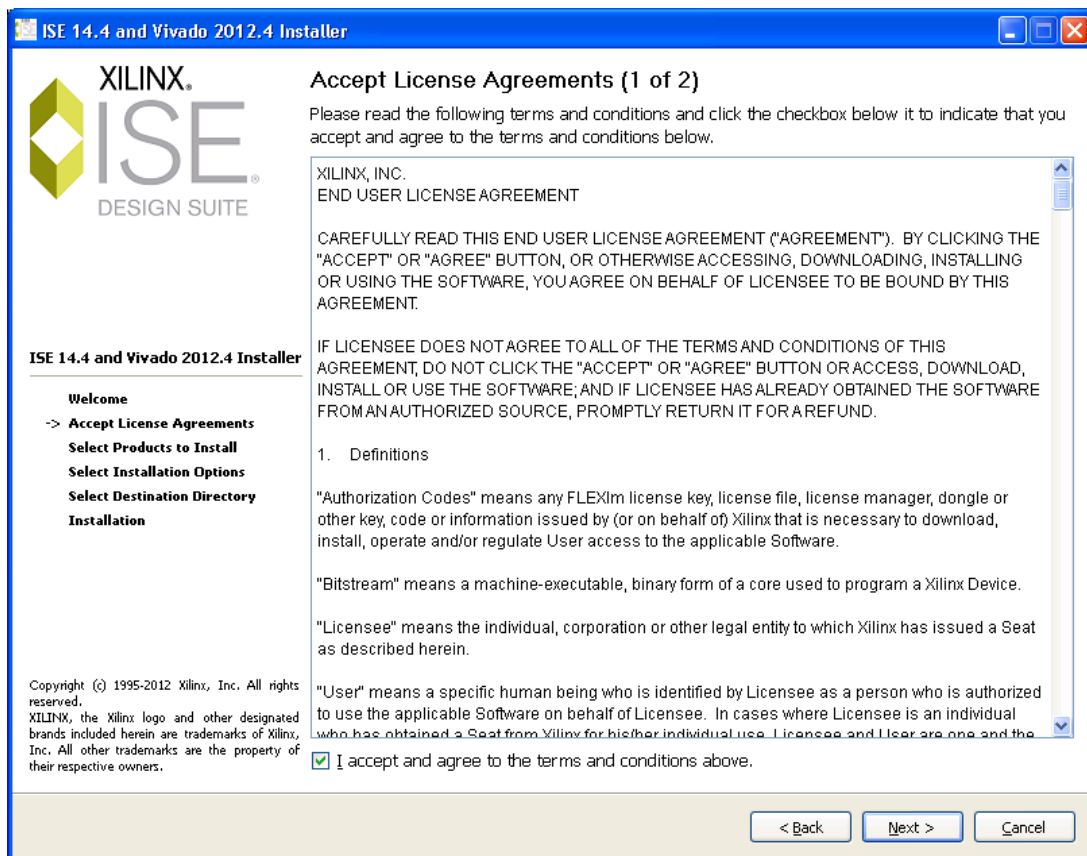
ISE 14.4 and Vivado 2012.4 Installer

XILINX.
ISE.
DESIGN SUITE

Accept License Agreements (1 of 2)

Please read the following terms and conditions and click the checkbox below it to indicate that you accept and agree to the terms and conditions below.

XILINX, INC.
END USER LICENSE AGREEMENT

CAREFULLY READ THIS END USER LICENSE AGREEMENT ("AGREEMENT"). BY CLICKING THE "ACCEPT" OR "AGREE" BUTTON, OR OTHERWISE ACCESSING, DOWNLOADING, INSTALLING OR USING THE SOFTWARE, YOU AGREE ON BEHALF OF LICENSEE TO BE BOUND BY THIS AGREEMENT.

IF LICENSEE DOES NOT AGREE TO ALL OF THE TERMS AND CONDITIONS OF THIS AGREEMENT, DO NOT CLICK THE "ACCEPT" OR "AGREE" BUTTON OR ACCESS, DOWNLOAD, INSTALL OR USE THE SOFTWARE; AND IF LICENSEE HAS ALREADY OBTAINED THE SOFTWARE FROM AN AUTHORIZED SOURCE, PROMPTLY RETURN IT FOR A REFUND.

1. Definitions

"Authorization Codes" means any FLEXlm license key, license file, license manager, dongle or other key, code or information issued by (or on behalf of) Xilinx that is necessary to download, install, operate and/or regulate User access to the applicable Software.

"Bitstream" means a machine-executable, binary form of a core used to program a Xilinx Device.

"Licensee" means the individual, corporation or other legal entity to which Xilinx has issued a Seat as described herein.

"User" means a specific human being who is identified by Licensee as a person who is authorized to use the applicable Software on behalf of Licensee. In cases where Licensee is an individual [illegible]

I accept and agree to the terms and conditions above.

ISE 14.4 and Vivado 2012.4 Installer

Welcome
-> Accept License Agreements
Select Products to Install
Select Installation Options
Select Destination Directory
Installation

Copyright (c) 1995-2012 Xilinx, Inc. All rights reserved.
XILINX, the Xilinx logo and other designated brands included herein are trademarks of Xilinx, Inc. All other trademarks are the property of their respective owners.

< Back
Next >
Cancel